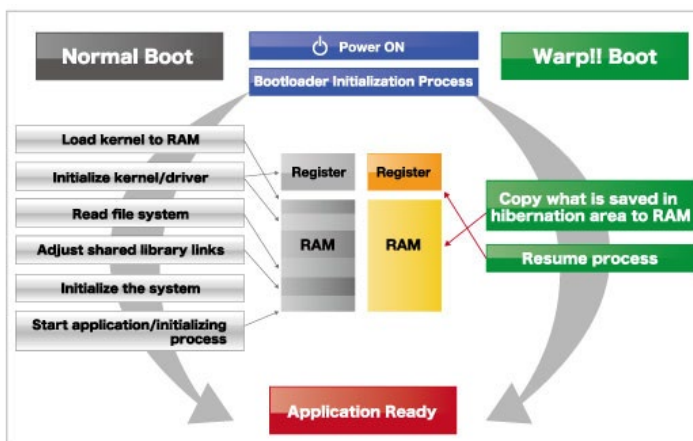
Normal Boot

Power ON

Bootloader Initialization Process

Warp!! Boot

Load kernel to RAM

Initialize kernel/driver

Read file system

Adjust shared library links

Initialize the system

Start application/initializing process

Register

RAM

Register

RAM

Copy what is saved in hibernation area to RAM

Resume process

Application Ready